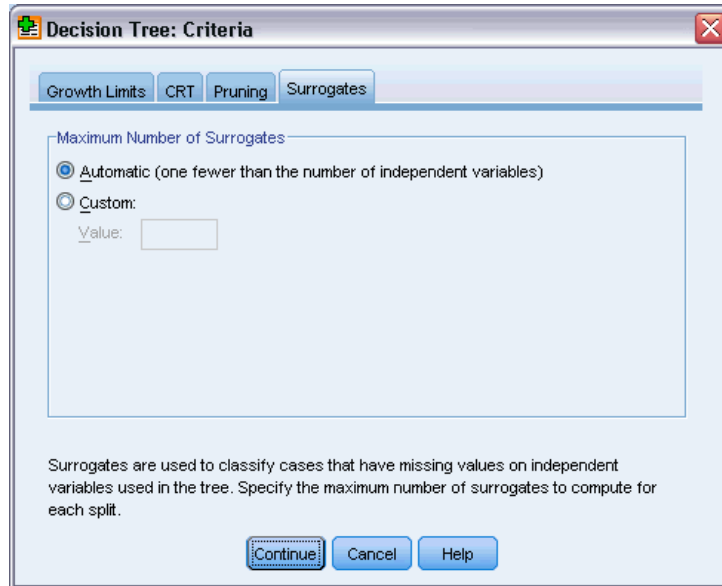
Decision Tree: Criteria

Growth Limits | CRT | Pruning | Surrogates

Maximum Number of Surrogates

Automatic (one fewer than the number of independent variables)

Custom:

Value:

Surrogates are used to classify cases that have missing values on independent variables used in the tree. Specify the maximum number of surrogates to compute for each split.

Continue | Cancel | Help